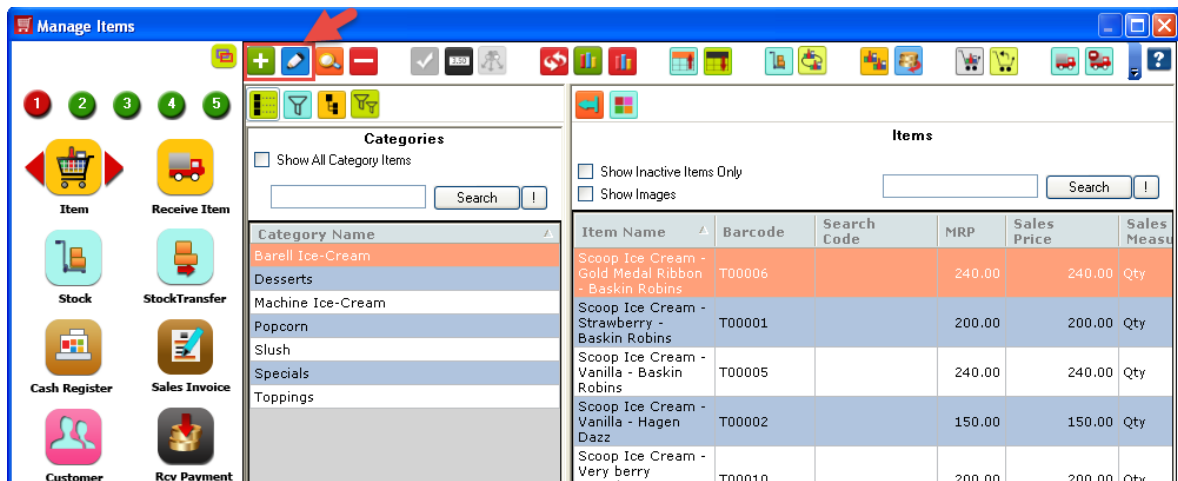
Manage Items

1 2 3 4 5

Item
Receive Item
Stock
StockTransfer
Cash Register
Sales Invoice
Customer
Rcv Payment

Categories
Show All Category Items
Search !

| Category Name |
|---|
| Barell Ice-Cream |
| Desserts |
| Machine Ice-Cream |
| Popcorn |
| Slush |
| Specials |
| Toppings |

Items
Show Inactive Items Only
Show Images
Search !

| Item Name | Barcode | Search Code | MRP | Sales Price | Sales Measu |
|---|---|---|---|---|---|
| Scoop Ice Cream - Gold Medal Ribbon - Baskin Robins | T00006 | | 240.00 | 240.00 | Qty |
| Scoop Ice Cream - Strawberry - Baskin Robins | T00001 | | 200.00 | 200.00 | Qty |
| Scoop Ice Cream - Vanilla - Baskin Robins | T00005 | | 240.00 | 240.00 | Qty |
| Scoop Ice Cream - Vanilla - Hagen Dazz | T00002 | | 150.00 | 150.00 | Qty |
| Scoop Ice Cream - Very berry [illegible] | T00010 | | 200.00 | 200.00 | Qty |